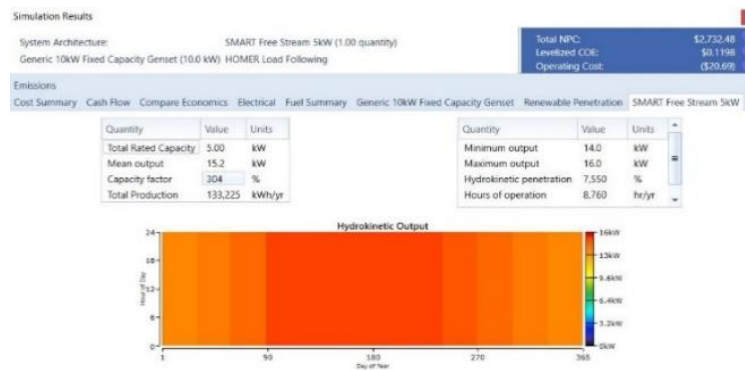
Simulation Results

System Architecture: SMART Free Stream 5kW (1.00 quantity)
Generic 10kW Fixed Capacity Genset (10.0 kW) HOMER Load Following

Total NPC: $2,732.48
Levelized COE: $0.1198
Operating Cost: ($20.69)

Emissions
Cost Summary Cash Flow Compare Economics Electrical Fuel Summary Generic 10kW Fixed Capacity Genset Renewable Penetration SMART Free Stream 5kW

| Quantity | Value | Units |
|---|---|---|
| Total Rated Capacity | 5.00 | kW |
| Mean output | 15.2 | kW |
| Capacity factor | 304 | % |
| Total Production | 133,225 | kWh/yr |

| Quantity | Value | Units |
|---|---|---|
| Minimum output | 14.0 | kW |
| Maximum output | 16.0 | kW |
| Hydrokinetic penetration | 7,550 | % |
| Hours of operation | 8,760 | hr/yr |

Hydrokinetic Output

24
18
12
6
0
Hour of Day

1 90 180 270 365
Day of Year

16kW
13kW
9.6kW
6.4kW
3.2kW
0kW